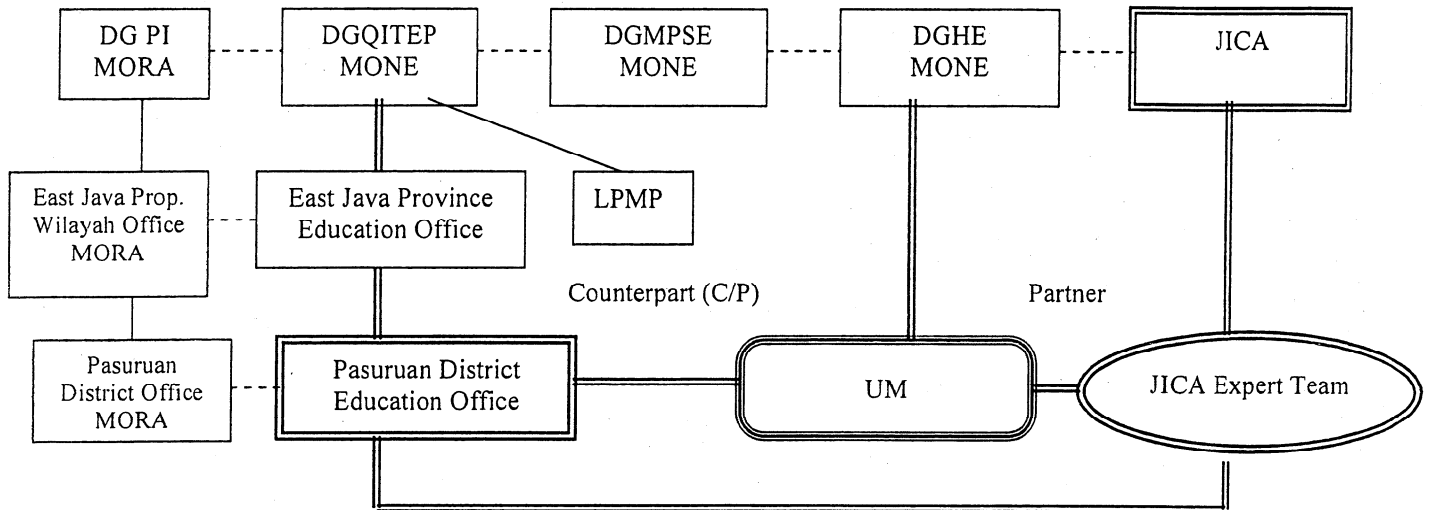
DG PI
MORA

DGQITEP
MONE

DGMPSE
MONE

DGHE
MONE

JICA

East Java Prop.
Wilayah Office
MORA

East Java Province
Education Office

LPMP

Counterpart (C/P)

Partner

Pasuruan
District Office
MORA

Pasuruan District
Education Office

UM

JICA Expert Team